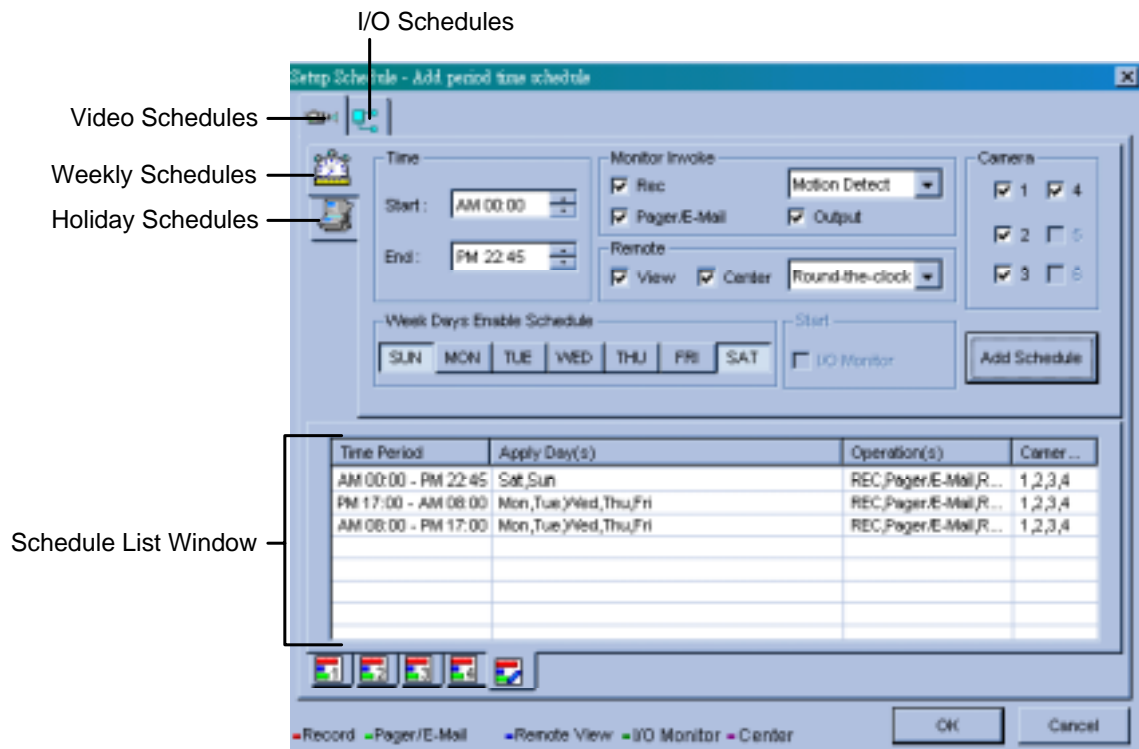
I/O Schedules

Setup Schedule - Add period time schedule

Video Schedules
Weekly Schedules
Holiday Schedules

Time
Start : AM 00:00
End : PM 22:45

Monitor Invoke
Rec
Motion Detect
Pager/E-Mail
Output

Remote
View
Center
Round-the-clock

Camera
1 4
2 5
3 6

Week Days Enable Schedule
SUN MON TUE WED THU FRI SAT

Start
I/O Monitor

Add Schedule

| Time Period | Apply Day(s) | Operation(s) | Camer... |
|---|---|---|---|
| AM 00:00 - PM 22:45 | Sat,Sun | REC,Pager/E-Mail,R... | 1,2,3,4 |
| PM 17:00 - AM 08:00 | Mon,Tue,Wed,Thu,Fri | REC,Pager/E-Mail,R... | 1,2,3,4 |
| AM 08:00 - PM 17:00 | Mon,Tue,Wed,Thu,Fri | REC,Pager/E-Mail,R... | 1,2,3,4 |

Schedule List Window

-Record -Pager/E-Mail -Remote View -I/O Monitor -Center

OK
Cancel